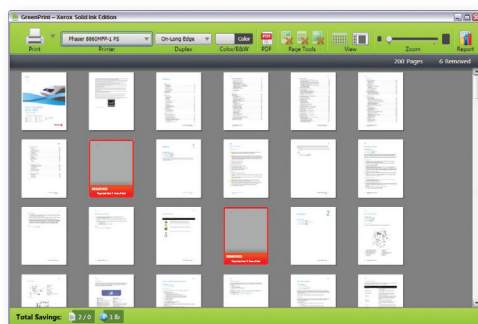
GreenPrint – Xerox Solid Ink Edition

Print

Phaser 8860MFP-1 PS

Printer

On-Long Edge

Duplex

Color

Color/B&W

PDF

Page Tools

View

Zoom

Report

200 Pages 6 Removed

1

2

Total Savings: 2 / 0 1 lb